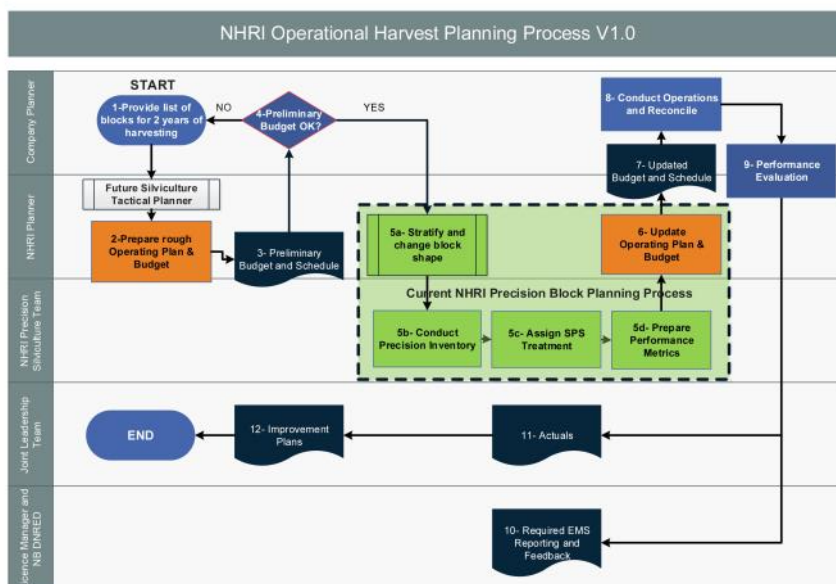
NHRI Operational Harvest Planning Process V1.0

Company Planner

NHRI Planner

NHRI Precision Silviculture Team

Joint Leadership Team

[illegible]icence Manager and NB DNRED

START

1-Provide list of blocks for 2 years of harvesting

NO

4-Preliminary Budget OK?

YES

8- Conduct Operations and Reconcile

7- Updated Budget and Schedule

9- Performance Evaluation

Future Silviculture Tactical Planner

2-Prepare rough Operating Plan & Budget

3- Preliminary Budget and Schedule

5a- Stratify and change block shape

6- Update Operating Plan & Budget

Current NHRI Precision Block Planning Process

5b- Conduct Precision Inventory

5c- Assign SPS Treatment

5d- Prepare Performance Metrics

END

12- Improvement Plans

11- Actuals

10- Required EMS Reporting and Feedback